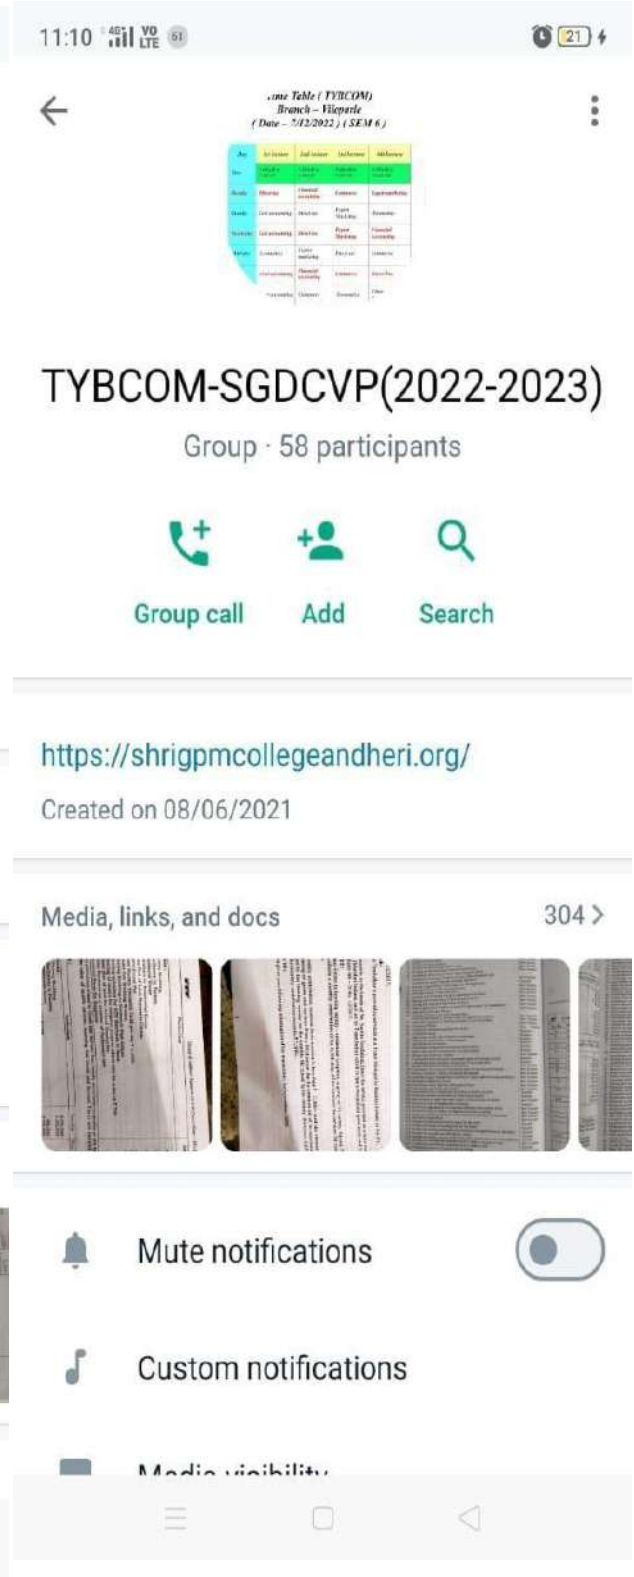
11:10 4G VO LTE 51

21

...me Table ( TYBCOM)
Branch – Vileparle
( Date – 7/12/2022 ) ( SEM 6 )

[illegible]

TYBCOM-SGDCVP(2022-2023)

Group · 58 participants

Group call

Add

Search

https://shrigpmcollegeandheri.org/

Created on 08/06/2021

Media, links, and docs

304 >

Mute notifications

Custom notifications

Media visibility